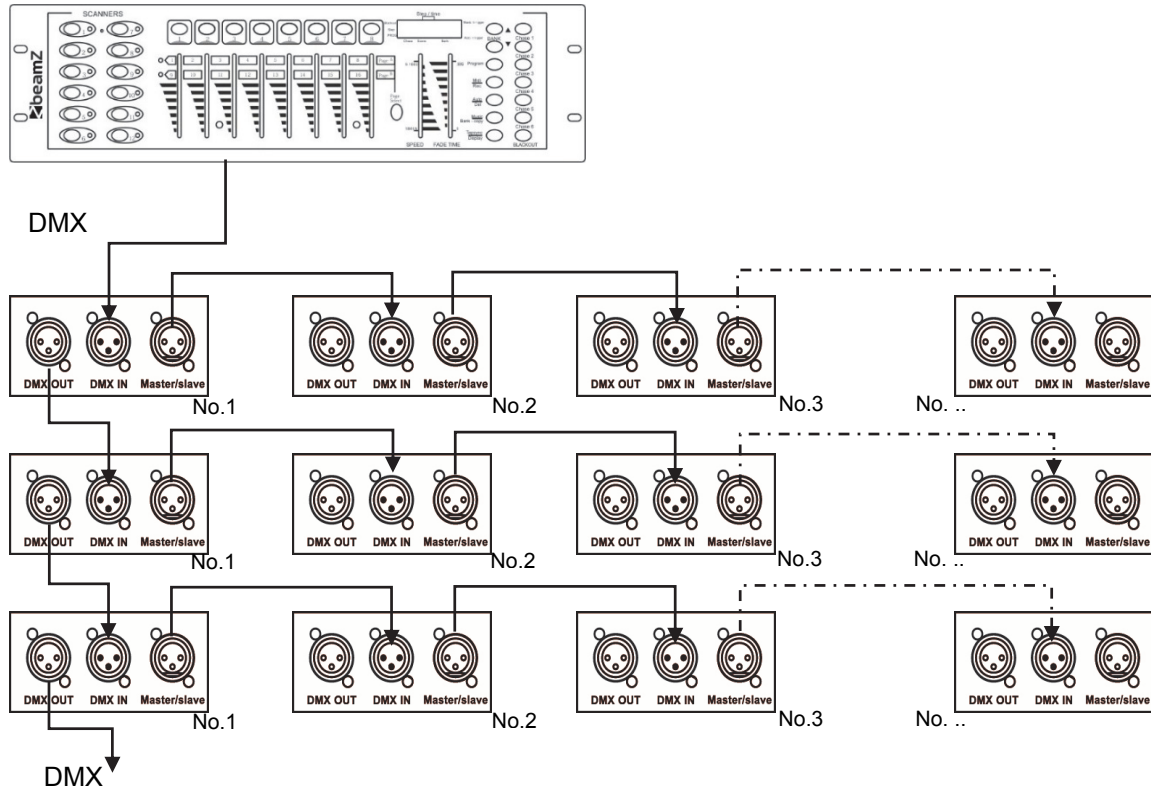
SCANNERS

beamZ

SPEED FADE TIME

BLACKOUT

DMX

DMX OUT DMX IN Master/slave
No.1

DMX OUT DMX IN Master/slave
No.2

DMX OUT DMX IN Master/slave
No.3

DMX OUT DMX IN Master/slave
No. ..

DMX OUT DMX IN Master/slave
No.1

DMX OUT DMX IN Master/slave
No.2

DMX OUT DMX IN Master/slave
No.3

DMX OUT DMX IN Master/slave
No. ..

DMX OUT DMX IN Master/slave
No.1

DMX OUT DMX IN Master/slave
No.2

DMX OUT DMX IN Master/slave
No.3

DMX OUT DMX IN Master/slave
No. ..

DMX